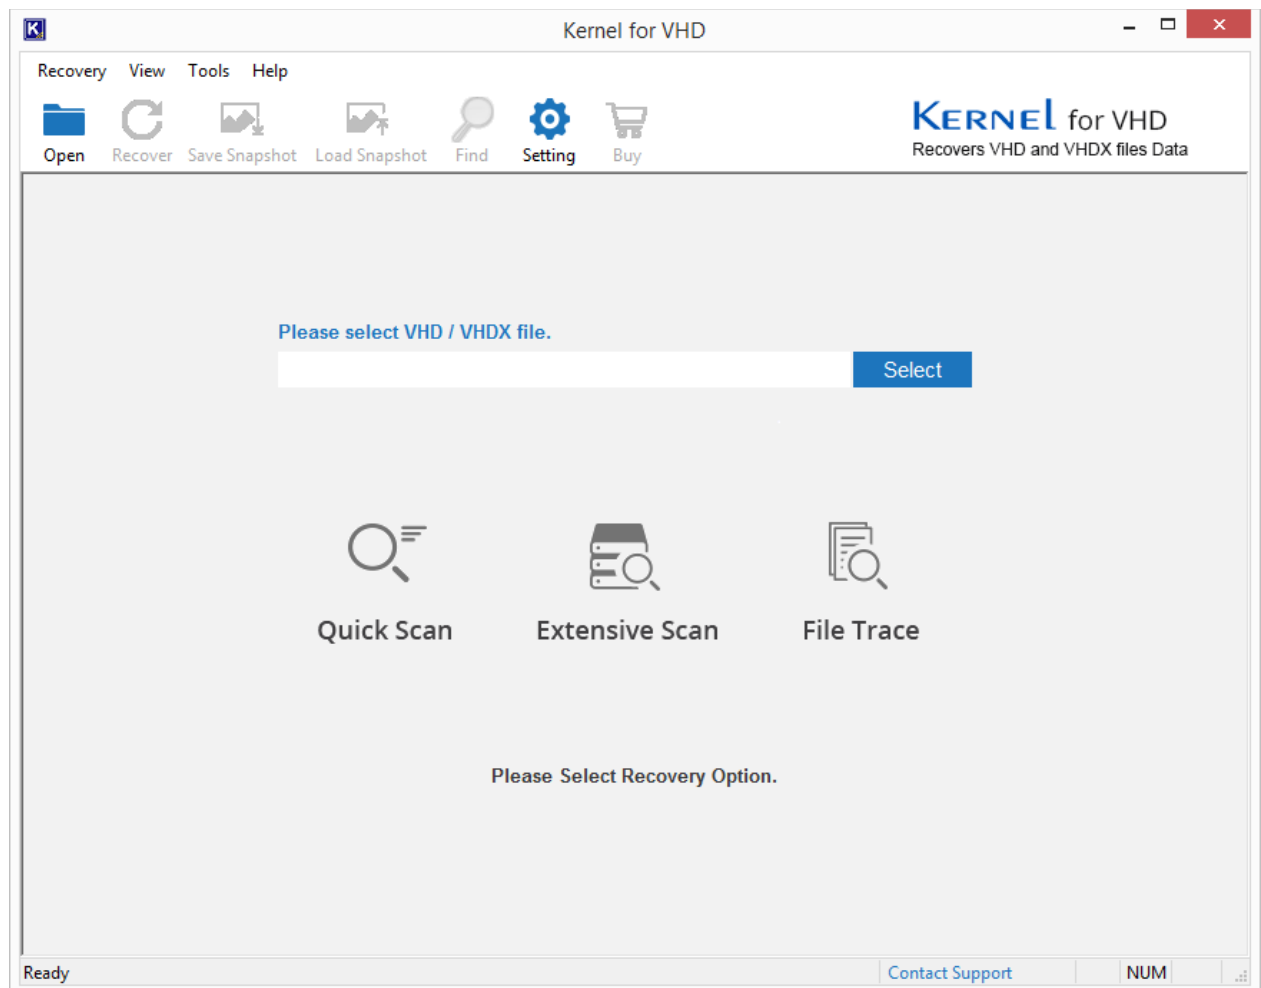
Kernel for VHD

Recovery View Tools Help

Open Recover Save Snapshot Load Snapshot Find Setting Buy

KERNEL for VHD
Recovers VHD and VHDX files Data

Please select VHD / VHDX file.

Select

Quick Scan Extensive Scan File Trace

Please Select Recovery Option.

Ready Contact Support NUM